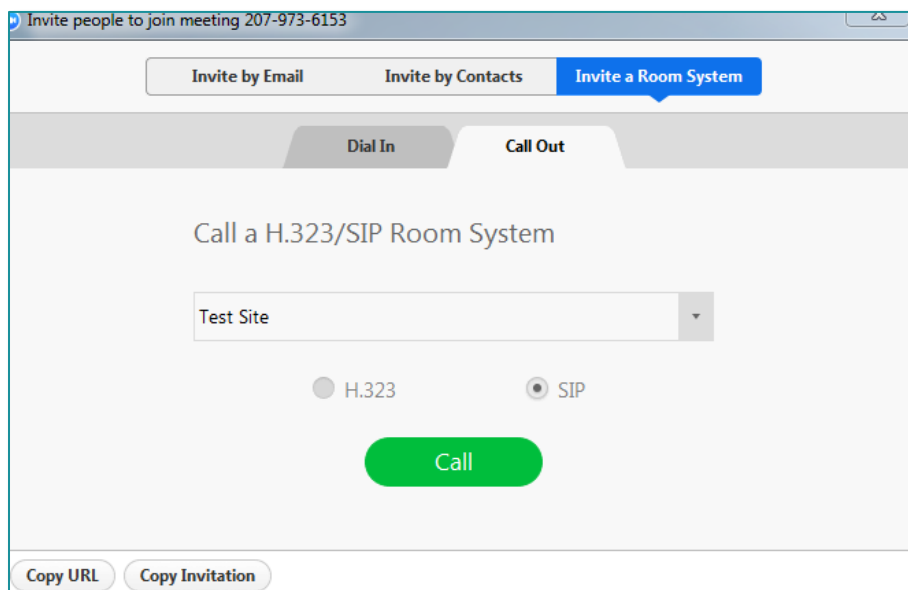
Invite people to join meeting 207-973-6153

Invite by Email
Invite by Contacts
Invite a Room System

Dial In
Call Out

Call a H.323/SIP Room System

Test Site

H.323
SIP

Call

Copy URL
Copy Invitation